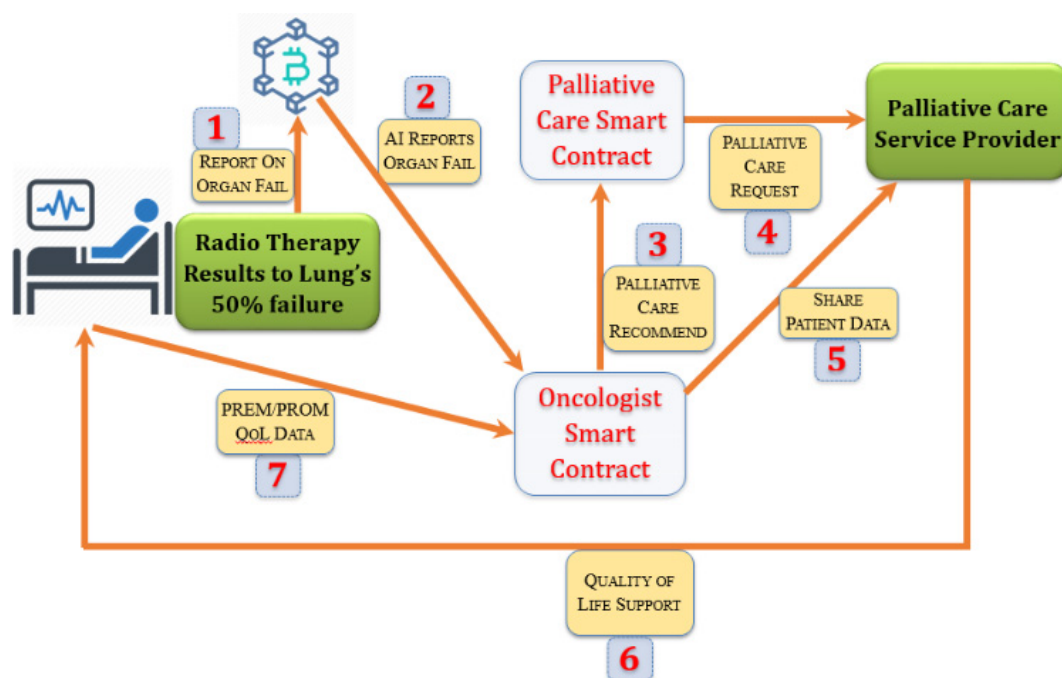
1
Report On Organ Fail

2
AI Reports Organ Fail

Palliative Care Smart Contract

Palliative Care Service Provider

Palliative Care Request
4

Radio Therapy Results to Lung's 50% failure

3
Palliative Care Recommend

Share Patient Data
5

Oncologist Smart Contract

PREM/PROM QoL Data
7

Quality of Life Support
6